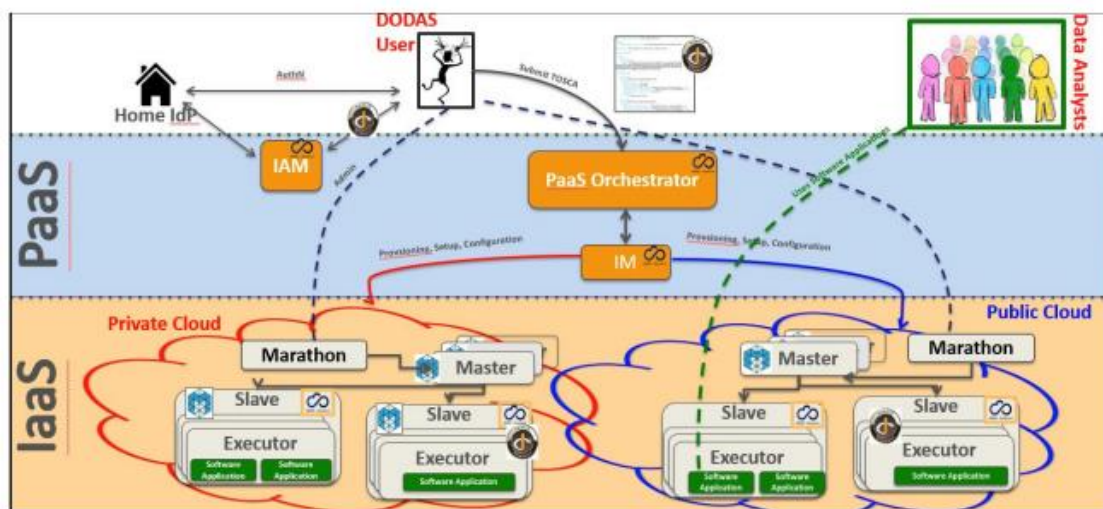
DODAS User

Data Analysts

Home IdP

AuthN

Submit TOSCA

IAM

Admin

PaaS

PaaS Orchestrator

Uses Software Applications

Provisioning, Setup, Configuration

IM

Provisioning, Setup, Configuration

Private Cloud

Public Cloud

IaaS

Marathon

Master

Master

Marathon

Slave

Slave

Slave

Slave

Executor

Executor

Executor

Executor

Software Application

Software Application

Software Application

Software Application

Software Application

Software Application